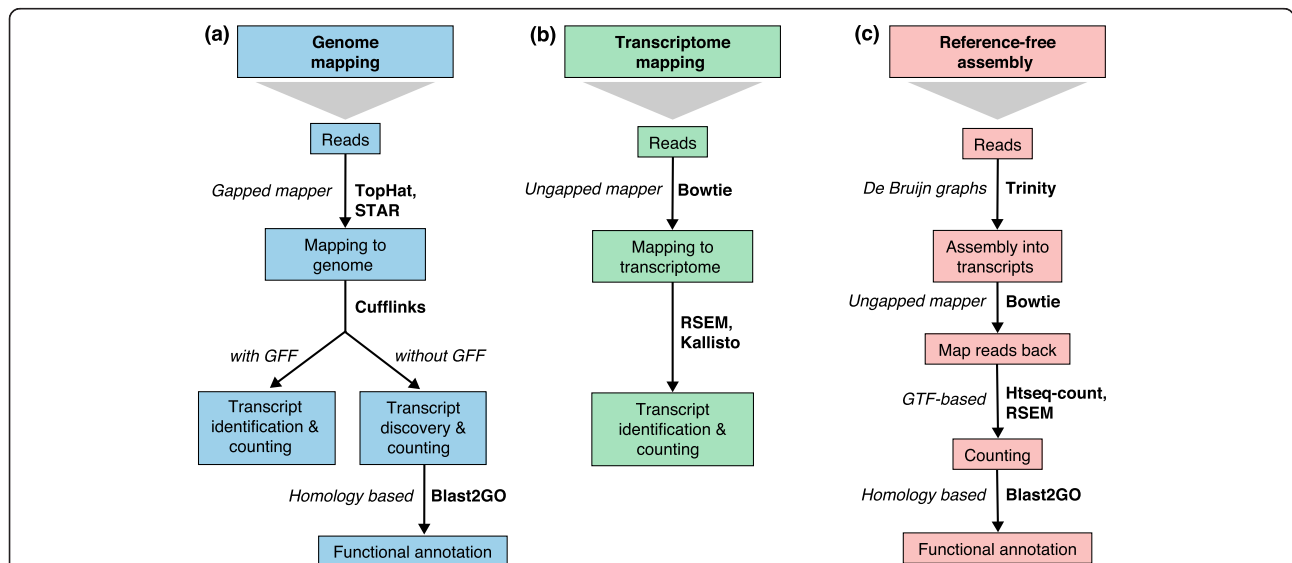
(a)
Genome mapping

Reads

Gapped mapper
TopHat, STAR

Mapping to genome

Cufflinks

with GFF
without GFF

Transcript identification & counting

Transcript discovery & counting

Homology based
Blast2GO

Functional annotation

(b)
Transcriptome mapping

Reads

Ungapped mapper
Bowtie

Mapping to transcriptome

RSEM, Kallisto

Transcript identification & counting

(c)
Reference-free assembly

Reads

De Bruijn graphs
Trinity

Assembly into transcripts

Ungapped mapper
Bowtie

Map reads back

GTF-based
Htseq-count, RSEM

Counting

Homology based
Blast2GO

Functional annotation